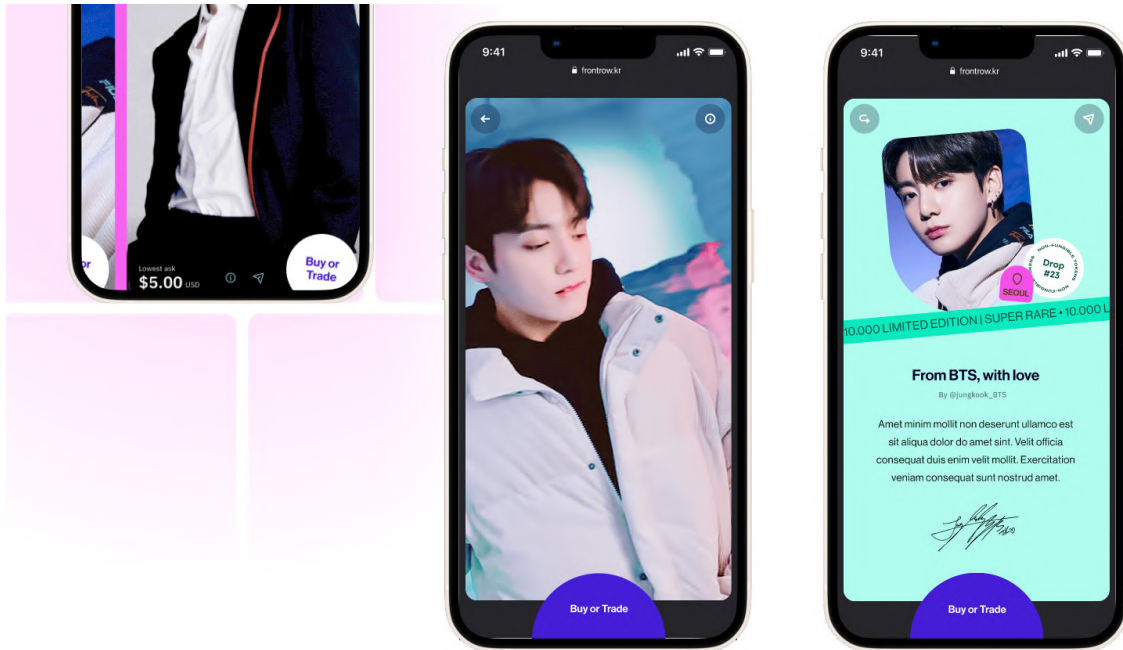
or

Lowest ask
$5.00 USD

Buy or Trade

9:41
frontrow.kr

Buy or Trade

9:41
frontrow.kr

NON-FUNGIBLE TOKEN
Drop #23
SEOUL

10.000 LIMITED EDITION | SUPER RARE • 10.000 L

From BTS, with love

By @jungkook_BTS

Amet minim mollit non deserunt ullamco est sit aliqua dolor do amet sint. Velit officia consequat duis enim velit mollit. Exercitation veniam consequat sunt nostrud amet.

Buy or Trade